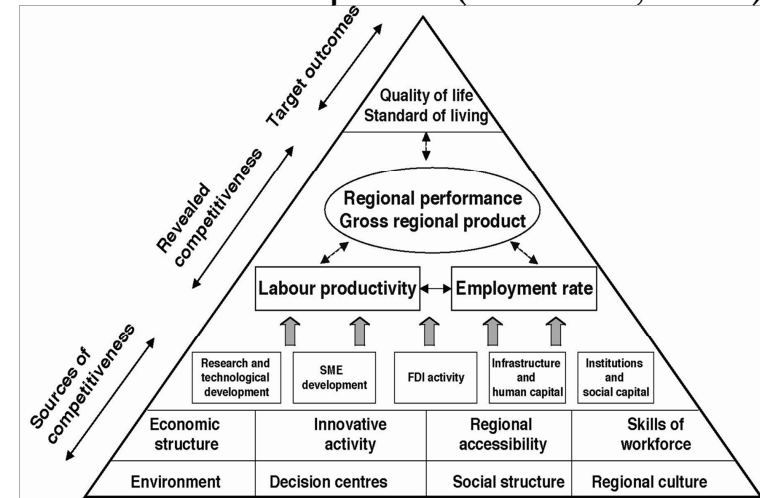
Target outcomes

Revealed competitiveness

Sources of competitiveness

Quality of life
Standard of living

Regional performance
Gross regional product

Labour productivity

Employment rate

Research and technological development

SME development

FDI activity

Infrastructure and human capital

Institutions and social capital

| Economic structure | Innovative activity | Regional accessibility | Skills of workforce |
|---|---|---|---|
| Environment | Decision centres | Social structure | Regional culture |